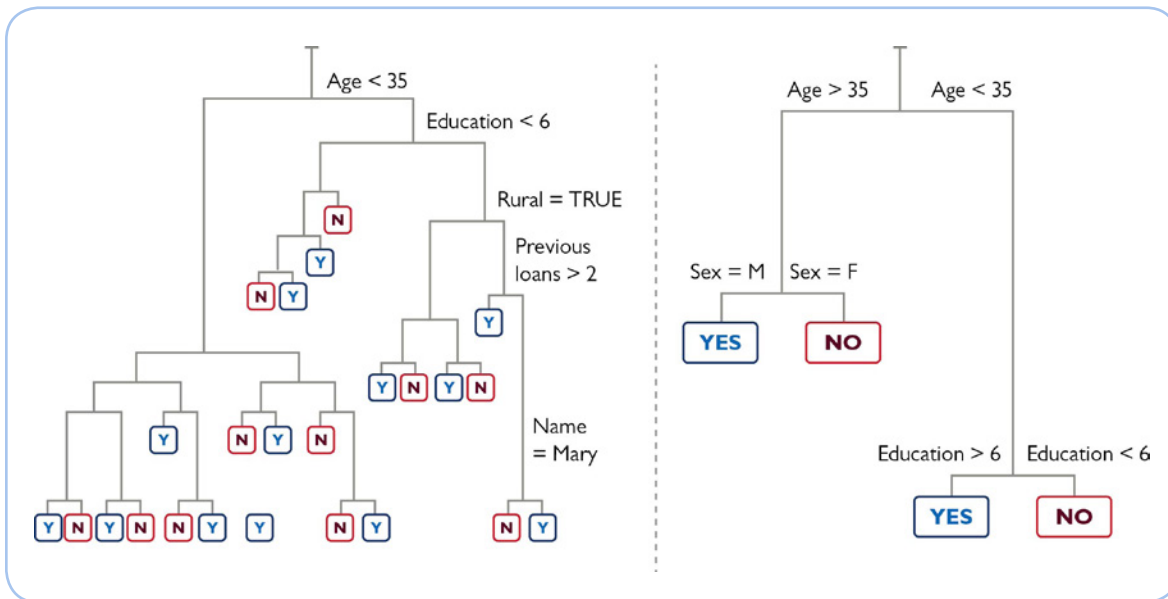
Age < 35

Education < 6

N

Y

N Y

Rural = TRUE

Previous loans > 2

Y

Y N Y N

Name = Mary

Y

N Y N

Y N Y N N Y Y N Y

N Y

Age > 35

Age < 35

Sex = M

Sex = F

YES

NO

Education > 6

Education < 6

YES

NO